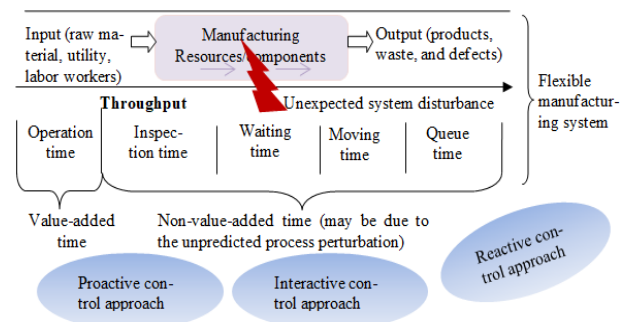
Input (raw material, utility, labor workers)

Manufacturing Resources/components

Output (products, waste, and defects)

Flexible manufacturing system

Throughput

Unexpected system disturbance

Operation time

Inspection time

Waiting time

Moving time

Queue time

Value-added time

Non-value-added time (may be due to the unpredicted process perturbation)

Reactive control approach

Proactive control approach

Interactive control approach